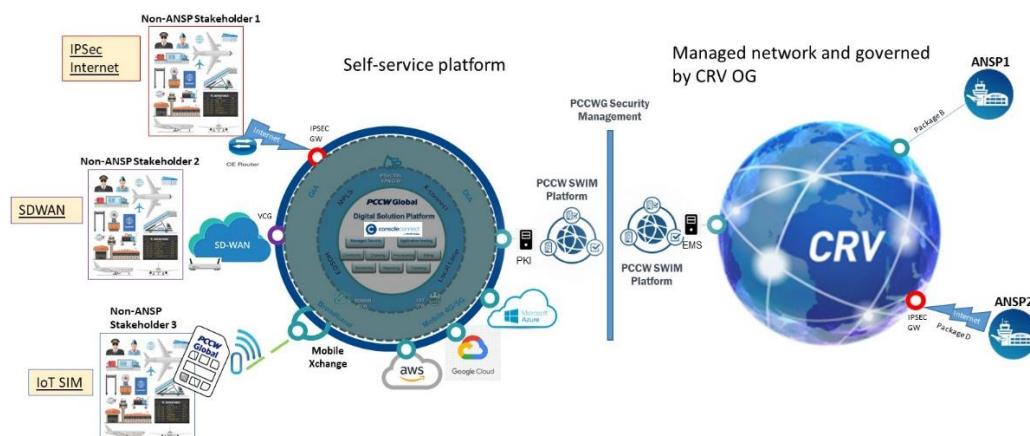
Non-ANSP Stakeholder 1

IPSec Internet

Internet

CE Router

IPSEC GW

Self-service platform

Non-ANSP Stakeholder 2

SDWAN

SD-WAN

VCG

PCCW Global

Digital Solution Platform

console connect

MPLS

DIA

PKI

PCCWG Security Management

PCCW SWIM Platform

PCCW SWIM Platform

EMS

Managed network and governed by CRV OG

ANSP1

Package B

CRV

IPSEC GW

Internet

Package D

ANSP2

Non-ANSP Stakeholder 3

PCCW Global

IoT SIM

Mobile Xchange

aws

Google Cloud

Microsoft Azure